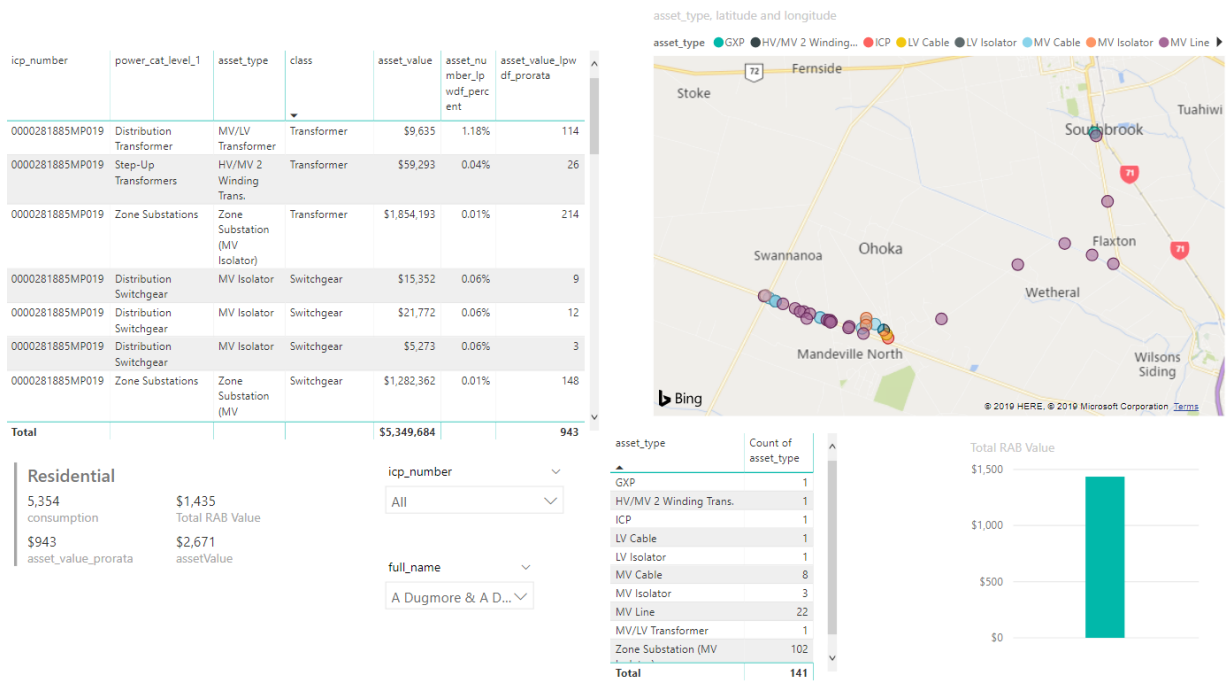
| icp_number | power_cat_level_1 | asset_type | class | asset_value | asset_number_lpwdf_percent | asset_value_lpwdf_prorata |
|---|---|---|---|---|---|---|
| 0000281885MP019 | Distribution Transformer | MV/LV Transformer | Transformer | $9,635 | 1.18% | 114 |
| 0000281885MP019 | Step-Up Transformers | HV/MV 2 Winding Trans. | Transformer | $59,293 | 0.04% | 26 |
| 0000281885MP019 | Zone Substations | Zone Substation (MV Isolator) | Transformer | $1,854,193 | 0.01% | 214 |
| 0000281885MP019 | Distribution Switchgear | MV Isolator | Switchgear | $15,352 | 0.06% | 9 |
| 0000281885MP019 | Distribution Switchgear | MV Isolator | Switchgear | $21,772 | 0.06% | 12 |
| 0000281885MP019 | Distribution Switchgear | MV Isolator | Switchgear | $5,273 | 0.06% | 3 |
| 0000281885MP019 | Zone Substations | Zone Substation (MV | Switchgear | $1,282,362 | 0.01% | 148 |
| Total | | | | $5,349,684 | | 943 |

asset_type, latitude and longitude

asset_type GXP HV/MV 2 Winding... ICP LV Cable LV Isolator MV Cable MV Isolator MV Line

72 Fernside Stoke Tuahiwi Southbrook 71 Flaxton 71 Swannanoa Ohoka Wetheral Mandeville North Wilsons Siding

Bing © 2019 HERE, © 2019 Microsoft Corporation Terms

Residential

5,354
consumption

$1,435
Total RAB Value

$943
asset_value_prorata

$2,671
assetValue

icp_number
All

full_name
A Dugmore & A D...

| asset_type | Count of asset_type |
|---|---|
| GXP | 1 |
| HV/MV 2 Winding Trans. | 1 |
| ICP | 1 |
| LV Cable | 1 |
| LV Isolator | 1 |
| MV Cable | 8 |
| MV Isolator | 3 |
| MV Line | 22 |
| MV/LV Transformer | 1 |
| Zone Substation (MV | 102 |
| Total | 141 |

Total RAB Value

$1,500
$1,000
$500
$0